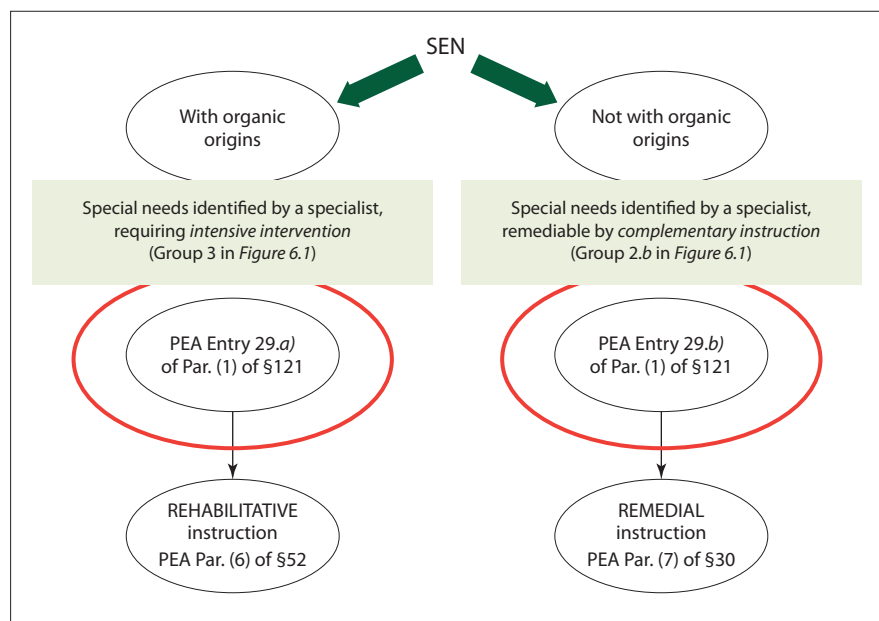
SEN

With organic origins

Special needs identified by a specialist, requiring *intensive intervention* (Group 3 in *Figure 6.1*)

PEA Entry 29.*a)* of Par. (1) of §121

REHABILITATIVE instruction PEA Par. (6) of §52

Not with organic origins

Special needs identified by a specialist, remediable by *complementary instruction* (Group 2.*b* in *Figure 6.1*)

PEA Entry 29.*b)* of Par. (1) of §121

REMEDIAL instruction PEA Par. (7) of §30